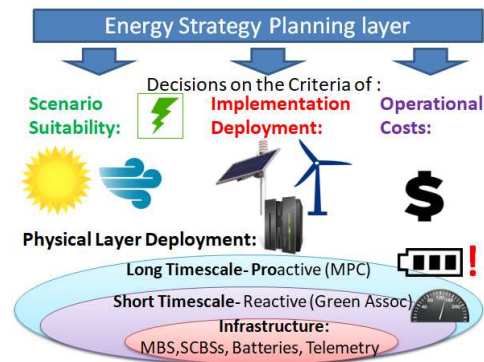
Energy Strategy Planning layer

Decisions on the Criteria of :

Scenario Suitability:

Implementation Deployment:

Operational Costs:

$

Physical Layer Deployment:

!

Long Timescale- Proactive (MPC)

Short Timescale- Reactive (Green Assoc)

Infrastructure:
MBS,SCBSs, Batteries, Telemetry